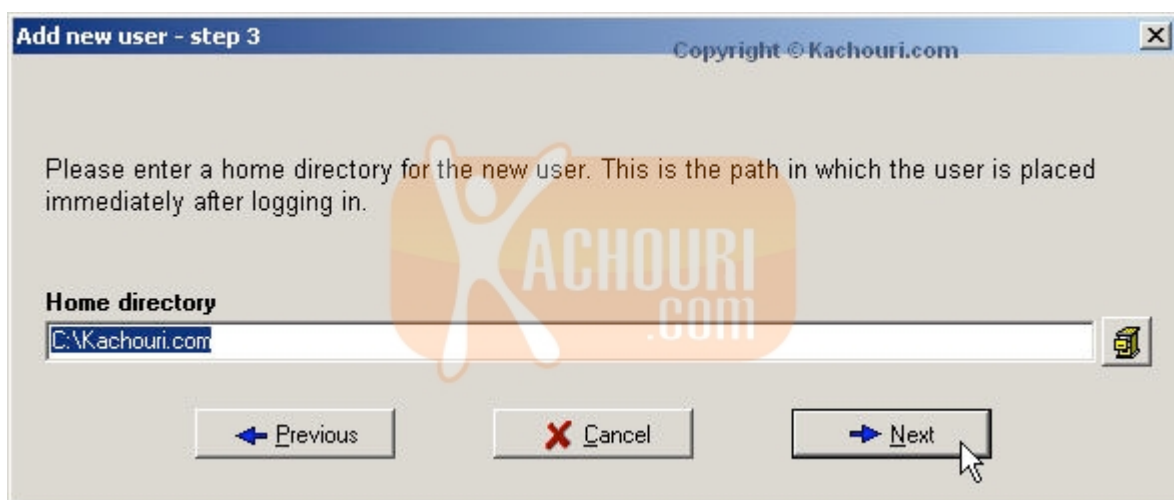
Add new user - step 3

Copyright © Kachouri.com

Please enter a home directory for the new user. This is the path in which the user is placed immediately after logging in.

KACHOURI .COM

Home directory

C:\Kachouri.com

Previous

Cancel

Next